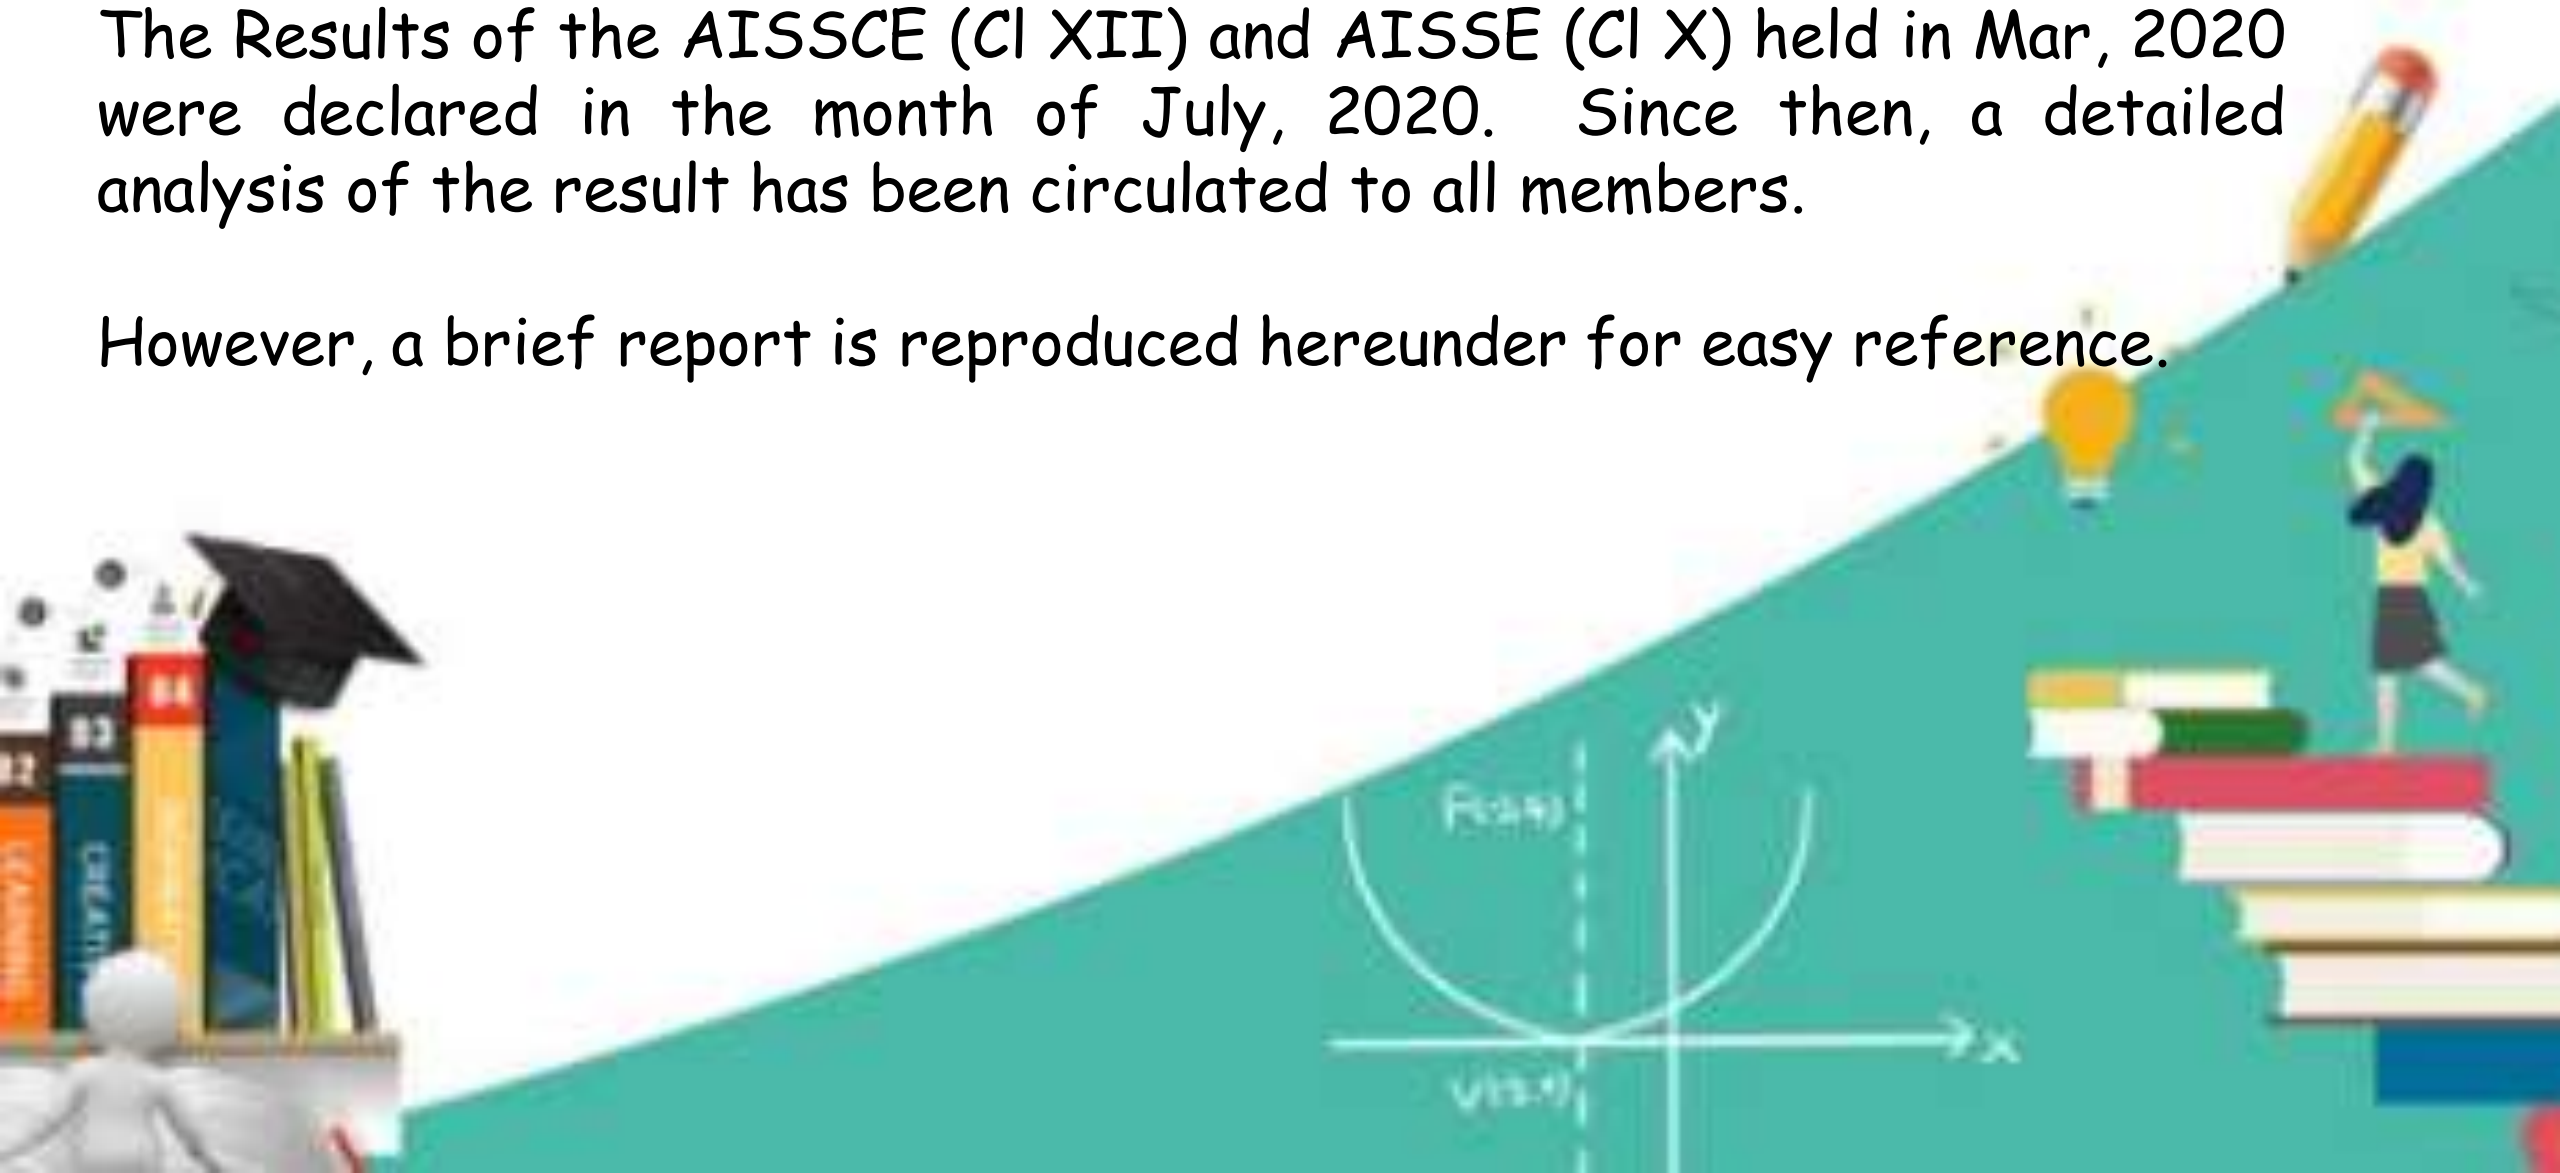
The Results of the AISSCE (Cl XII) and AISSE (Cl X) held in Mar, 2020 were declared in the month of July, 2020. Since then, a detailed analysis of the result has been circulated to all members.

However, a brief report is reproduced hereunder for easy reference.

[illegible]
Y
X
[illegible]
01
02
03
04
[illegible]
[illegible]